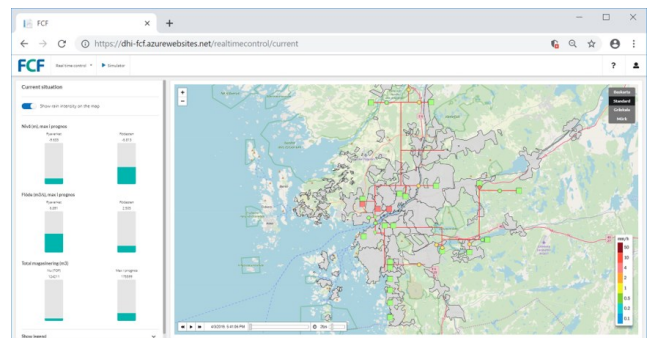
FCF
https://dhi-fcf.azurewebsites.net/realtimecontrol/current
FCF
Real time control
Simulator
?
Current situation
Show rain intensity on the map
Nivå (m), max i prognos
Ryaverket
Pollasen
Flöde (m3/s), max i prognos
Ryaverket
Pollasen
Total magasinering (m3)
Nu (TOP)
Max i prognos
Show legend
Basemaps
Standard
Satellite
Black
mm/h
50
10
5
2
1
0.8
0.5
0.2
0.1
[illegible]